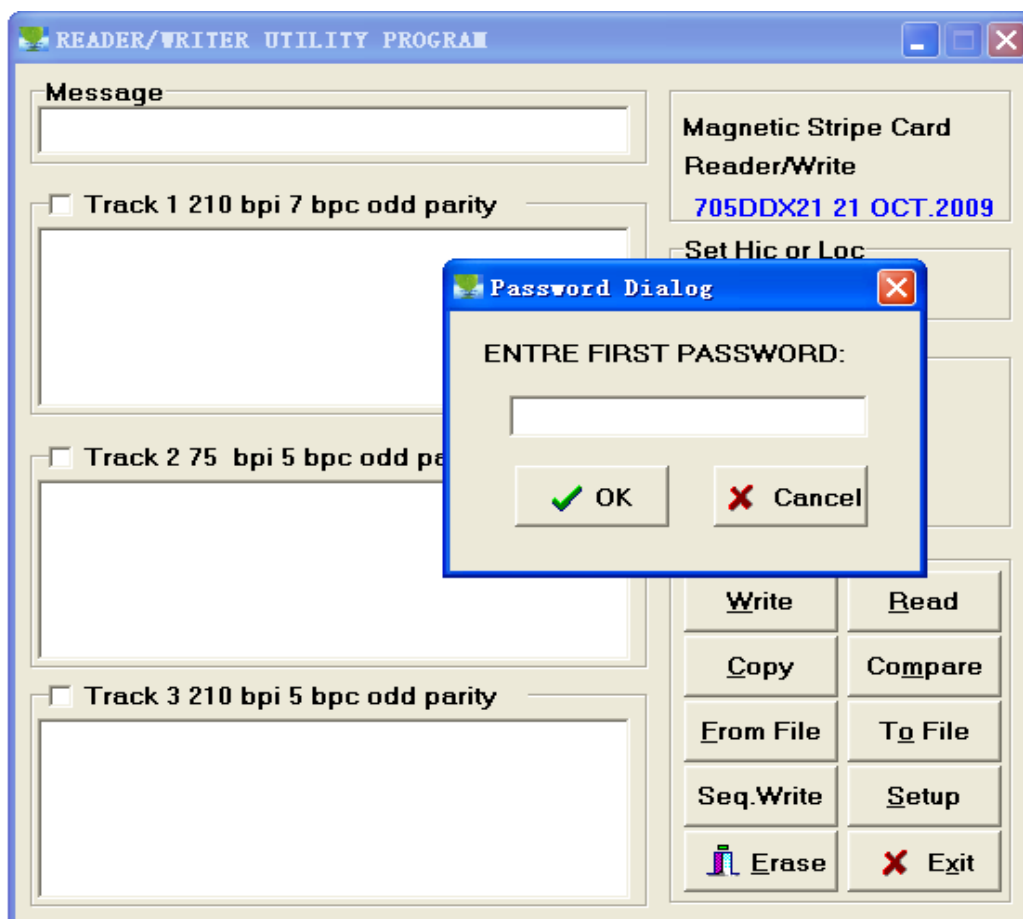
READER/WRITER UTILITY PROGRAM

Message

Track 1 210 bpi 7 bpc odd parity

Track 2 75 bpi 5 bpc odd pa

Track 3 210 bpi 5 bpc odd parity

Magnetic Stripe Card Reader/Write
705DDX21 21 OCT.2009

Set Hic or Loc

Password Dialog

ENTRE FIRST PASSWORD:

OK
Cancel

Write
Read
Copy
Compare
From File
To File
Seq.Write
Setup
Erase
Exit